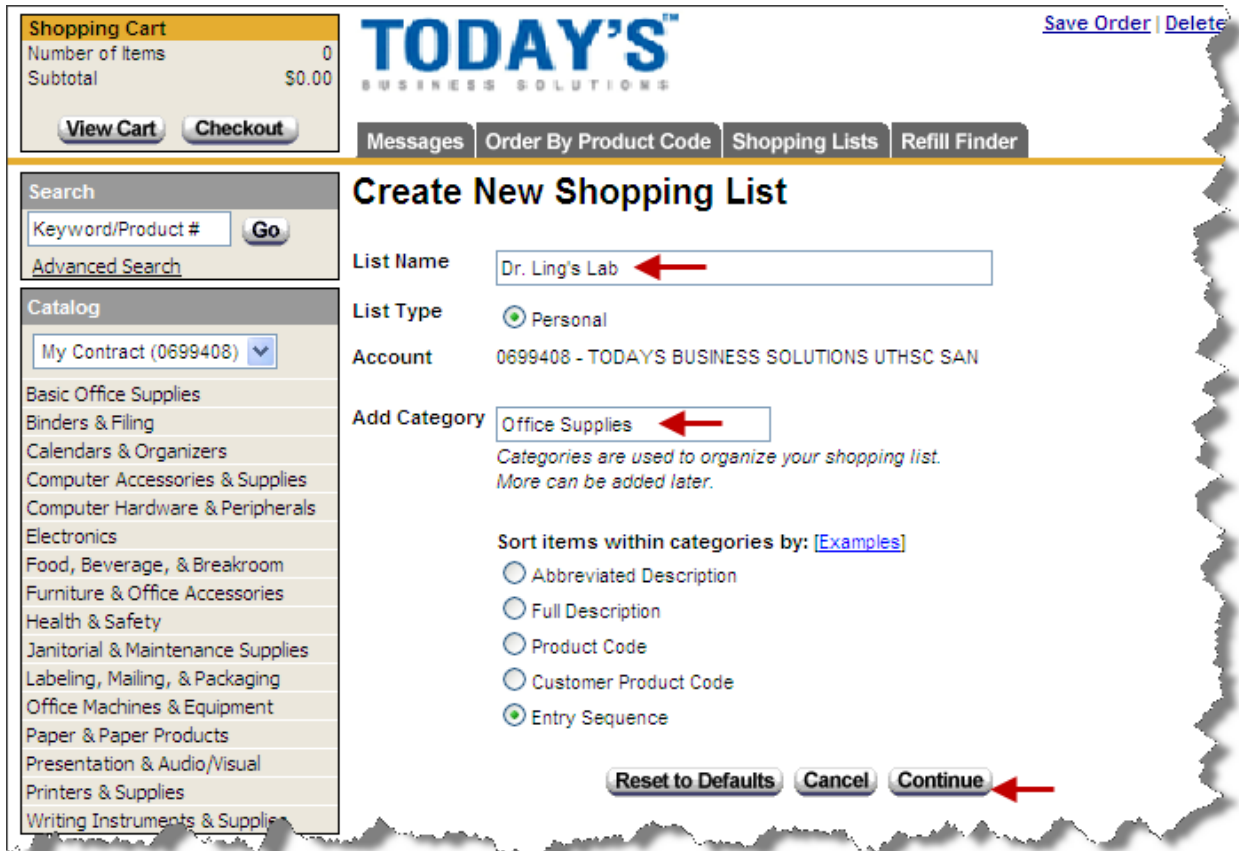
Shopping Cart
Number of Items 0
Subtotal $0.00

View Cart Checkout

TODAY'S™
BUSINESS SOLUTIONS

Save Order | Delete

Messages | Order By Product Code | Shopping Lists | Refill Finder

Search
Keyword/Product # Go
Advanced Search

Catalog
My Contract (0699408)
Basic Office Supplies
Binders & Filing
Calendars & Organizers
Computer Accessories & Supplies
Computer Hardware & Peripherals
Electronics
Food, Beverage, & Breakroom
Furniture & Office Accessories
Health & Safety
Janitorial & Maintenance Supplies
Labeling, Mailing, & Packaging
Office Machines & Equipment
Paper & Paper Products
Presentation & Audio/Visual
Printers & Supplies
Writing Instruments & Supplies

Create New Shopping List

List Name Dr. Ling's Lab

List Type Personal

Account 0699408 - TODAYS BUSINESS SOLUTIONS UTHSC SAN

Add Category Office Supplies
Categories are used to organize your shopping list.
More can be added later.

Sort items within categories by: [Examples]
Abbreviated Description
Full Description
Product Code
Customer Product Code
Entry Sequence

Reset to Defaults Cancel Continue